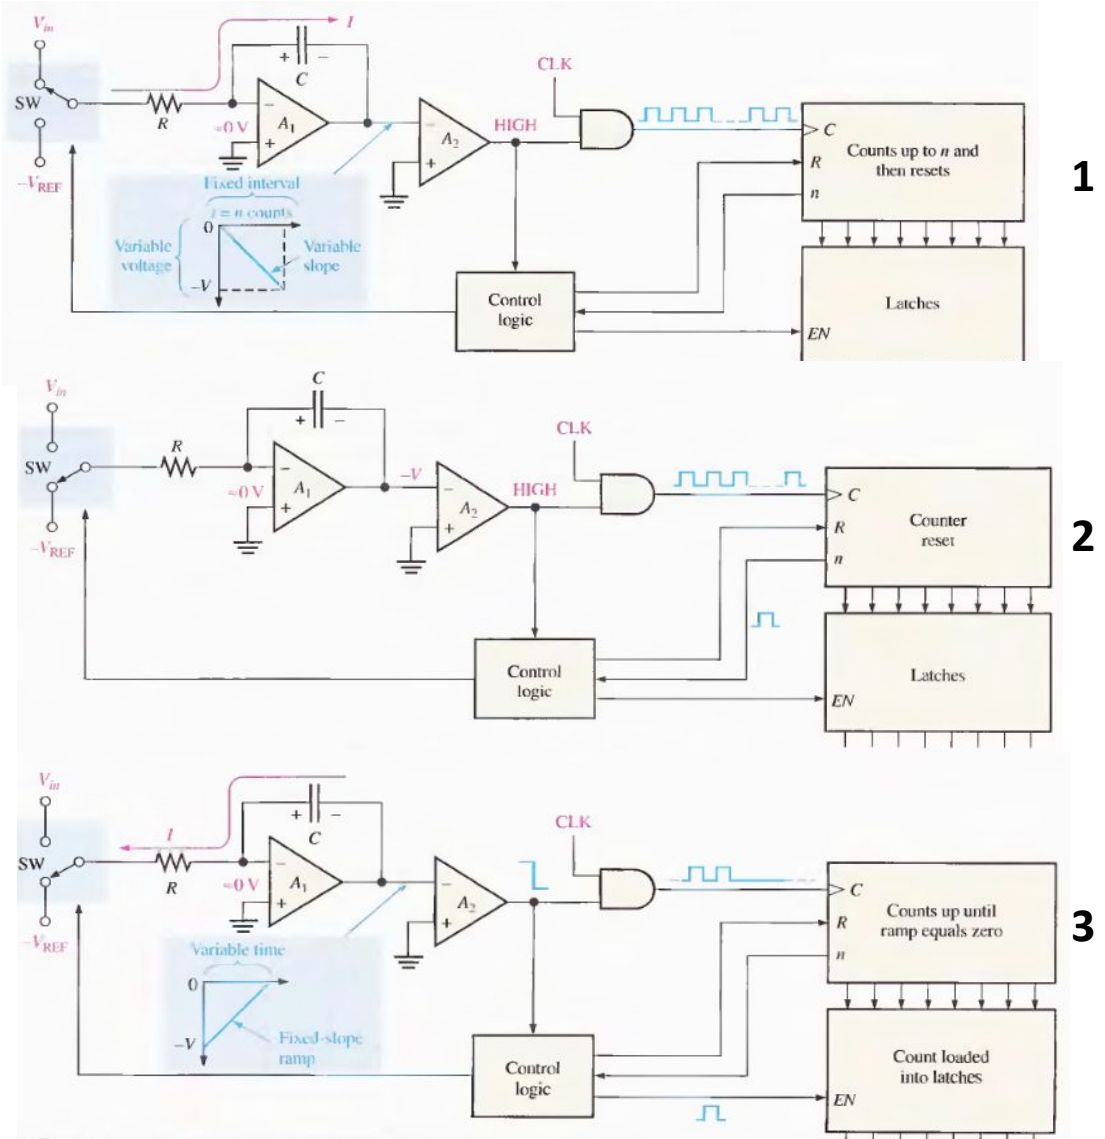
$V_{in}$

$I$

SW

$R$

$C$

$\approx 0$ V

$A_1$

$-V_{REF}$

Fixed interval

$t = n$ counts

0

Variable voltage

Variable slope

$-V$

$A_2$

HIGH

CLK

$C$

$R$

$n$

Counts up to $n$ and then resets

Control logic

Latches

$EN$

1

$V_{in}$

SW

$R$

$C$

$\approx 0$ V

$A_1$

$-V_{REF}$

$-V$

$A_2$

HIGH

CLK

$C$

$R$

$n$

Counter reset

Control logic

Latches

$EN$

2

$V_{in}$

$I$

SW

$R$

$C$

$\approx 0$ V

$A_1$

$-V_{REF}$

Variable time

0

$-V$

Fixed-slope ramp

$A_2$

CLK

$C$

$R$

$n$

Counts up until ramp equals zero

Control logic

Count loaded into latches

$EN$

3